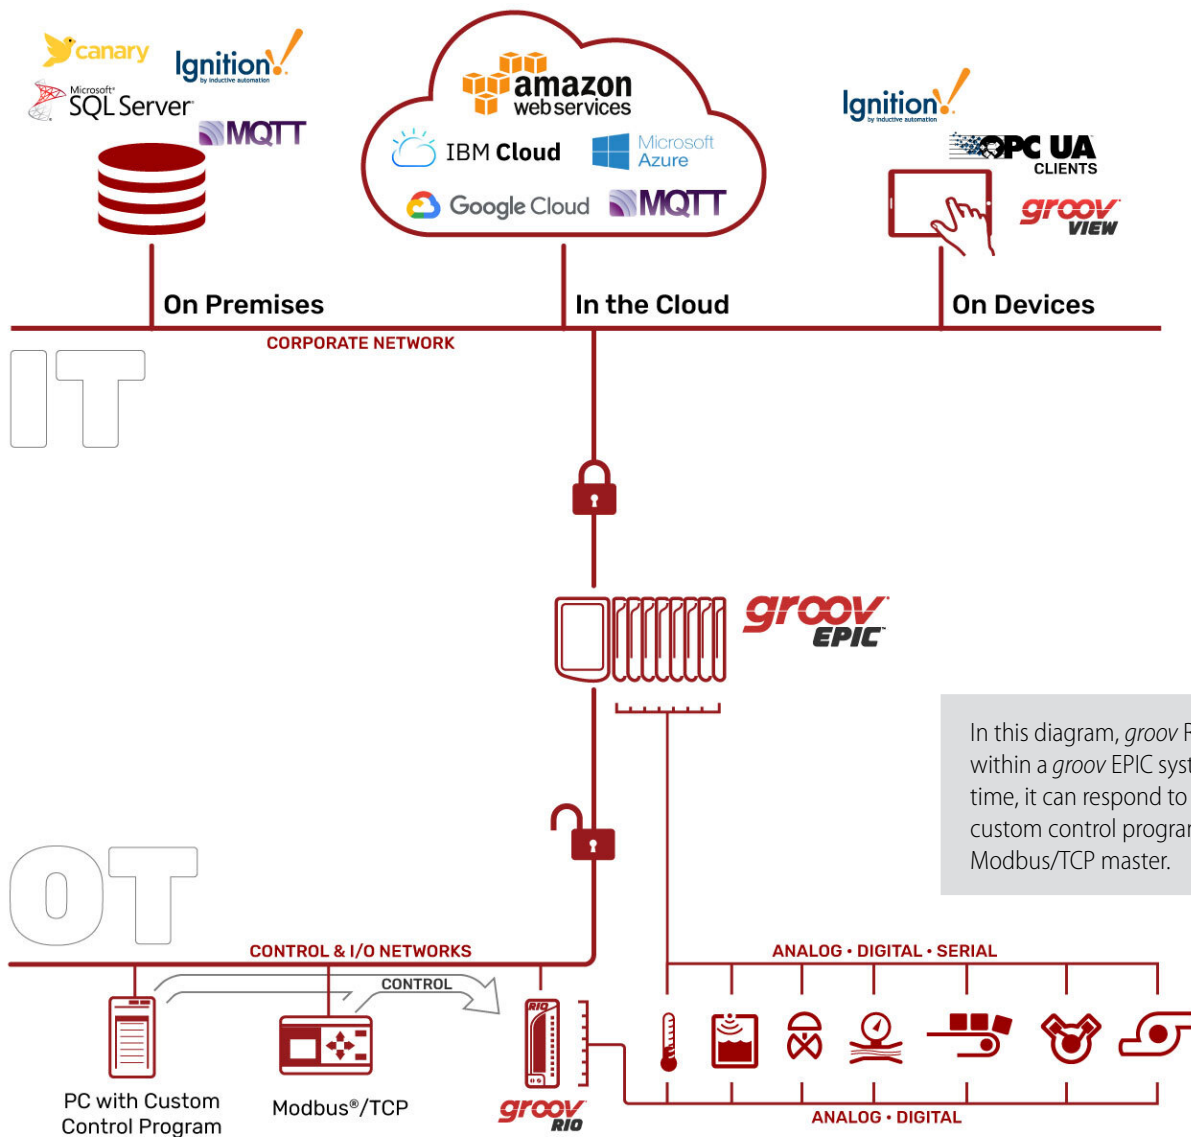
canary
Ignition by inductive automation
Microsoft SQL Server
MQTT

amazon web services
IBM Cloud
Microsoft Azure
Google Cloud
MQTT

Ignition by inductive automation
OPC UA CLIENTS
groov VIEW

On Premises
In the Cloud
On Devices

CORPORATE NETWORK

IT

groov EPIC

In this diagram, *groov* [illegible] within a *groov* EPIC syst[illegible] time, it can respond to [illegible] custom control progra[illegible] Modbus/TCP master.

OT

CONTROL & I/O NETWORKS
CONTROL
ANALOG • DIGITAL • SERIAL

PC with Custom Control Program
Modbus®/TCP
RIO
groov RIO
ANALOG • DIGITAL